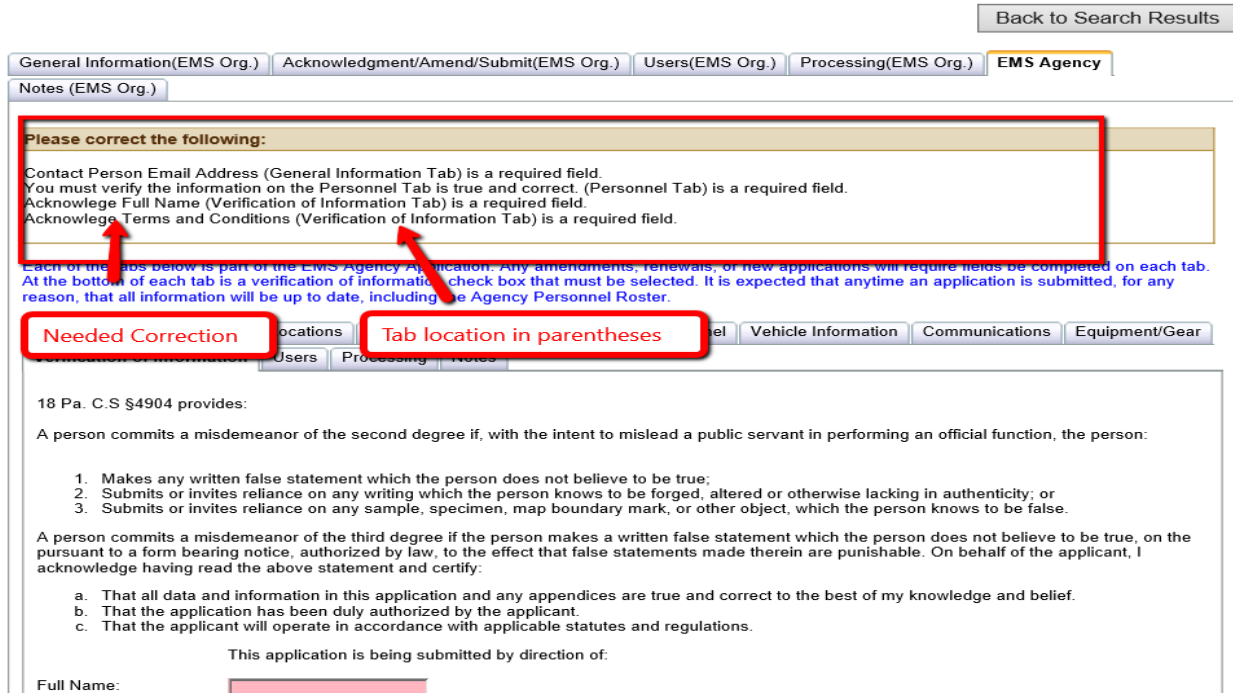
Back to Search Results

General Information(EMS Org.) | Acknowledgment/Amend/Submit(EMS Org.) | Users(EMS Org.) | Processing(EMS Org.) | EMS Agency | Notes (EMS Org.)

Please correct the following:

Contact Person Email Address (General Information Tab) is a required field.
You must verify the information on the Personnel Tab is true and correct. (Personnel Tab) is a required field.
Acknowlege Full Name (Verification of Information Tab) is a required field.
Acknowlege Terms and Conditions (Verification of Information Tab) is a required field.

Each of the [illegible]abs below is part of the EMS Agency Application. Any amendments, renewals, or new applications will require fields be completed on each tab. At the bott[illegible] of each tab is a verification of informatio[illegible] check box that must be selected. It is expected that anytime an application is submitted, for any reason, that all information will be up to date, including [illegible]e Agency Personnel Roster.

Needed Correction

Tab location in parentheses

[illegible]ocations | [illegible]nel | Vehicle Information | Communications | Equipment/Gear
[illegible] | Users | Processing | Notes

18 Pa. C.S §4904 provides:

A person commits a misdemeanor of the second degree if, with the intent to mislead a public servant in performing an official function, the person:

1. Makes any written false statement which the person does not believe to be true;
2. Submits or invites reliance on any writing which the person knows to be forged, altered or otherwise lacking in authenticity; or
3. Submits or invites reliance on any sample, specimen, map boundary mark, or other object, which the person knows to be false.

A person commits a misdemeanor of the third degree if the person makes a written false statement which the person does not believe to be true, on the pursuant to a form bearing notice, authorized by law, to the effect that false statements made therein are punishable. On behalf of the applicant, I acknowledge having read the above statement and certify:

a. That all data and information in this application and any appendices are true and correct to the best of my knowledge and belief.
b. That the application has been duly authorized by the applicant.
c. That the applicant will operate in accordance with applicable statutes and regulations.

This application is being submitted by direction of:

Full Name: